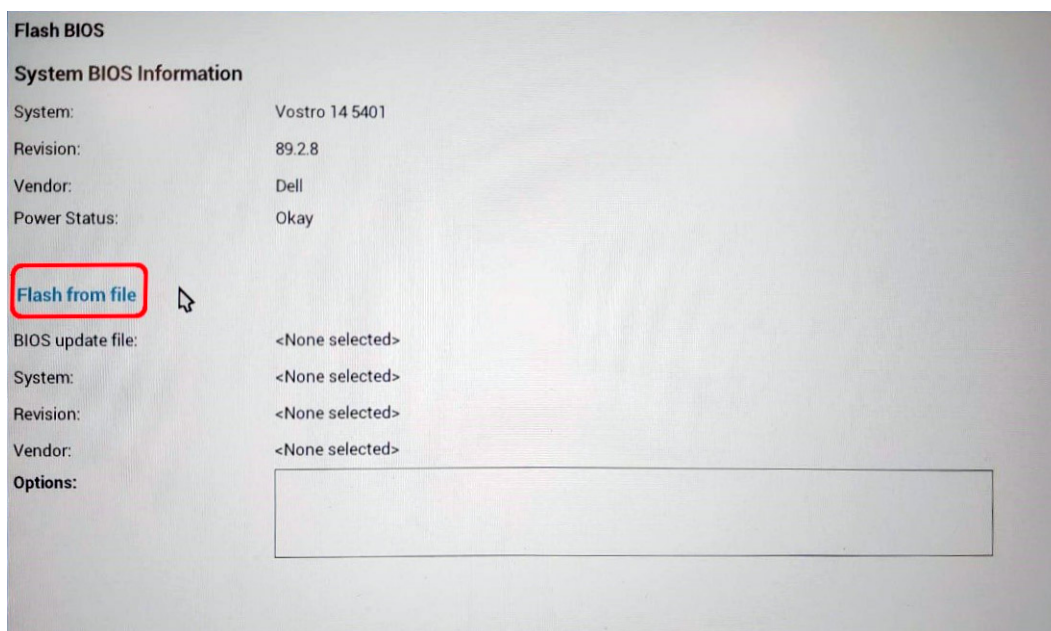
Flash BIOS

System BIOS Information

| System: | Vostro 14 5401 |
|---|---|
| Revision: | 89.2.8 |
| Vendor: | Dell |
| Power Status: | Okay |

Flash from file

| BIOS update file: | <None selected> |
|---|---|
| System: | <None selected> |
| Revision: | <None selected> |
| Vendor: | <None selected> |

Options: